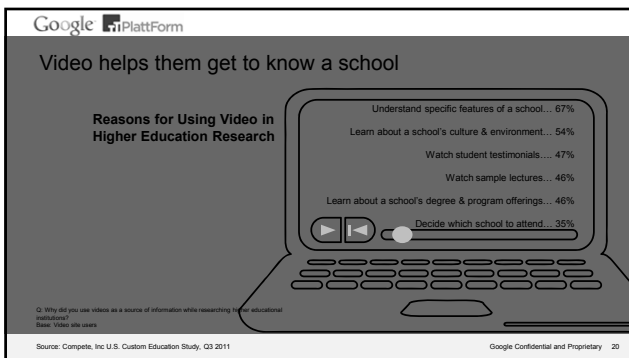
Google PlattForm

Video helps them get to know a school

Reasons for Using Video in Higher Education Research

Understand specific features of a school… 67%

Learn about a school's culture & environment… 54%

Watch student testimonials…. 47%

Watch sample lectures… 46%

Learn about a school's degree & program offerings… 46%

Decide which school to attend… 35%

Q: Why did you use videos as a source of information while researching higher educational institutions?
Base: Video site users

Source: Compete, Inc U.S. Custom Education Study, Q3 2011

Google Confidential and Proprietary 20